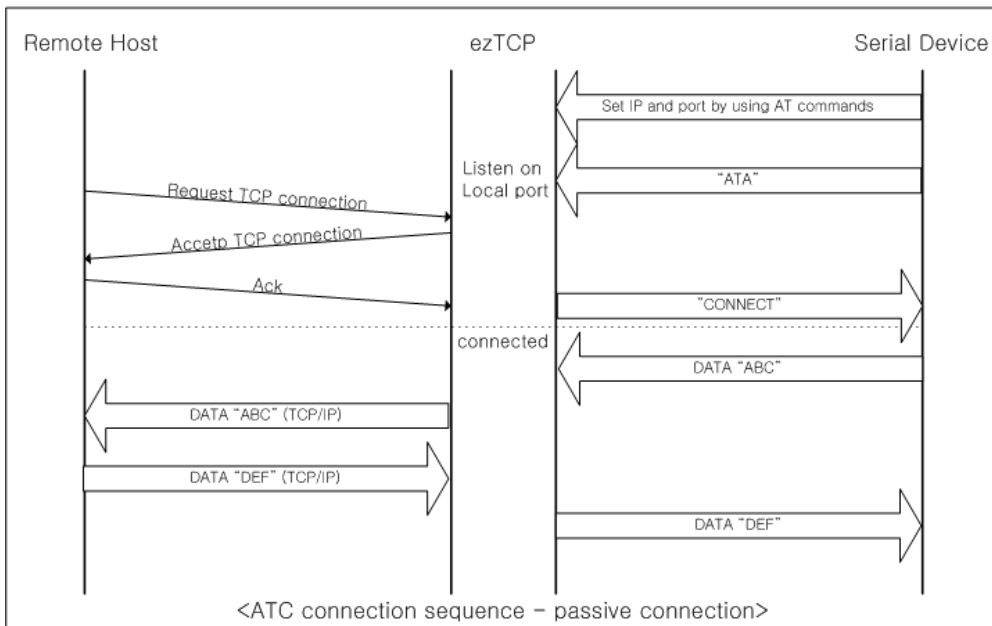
Remote Host

ezTCP

Serial Device

Set IP and port by using AT commands

Listen on Local port

"ATA"

Request TCP connection

Accetp TCP connection

Ack

"CONNECT"

connected

DATA "ABC"

DATA "ABC" (TCP/IP)

DATA "DEF" (TCP/IP)

DATA "DEF"

<ATC connection sequence – passive connection>